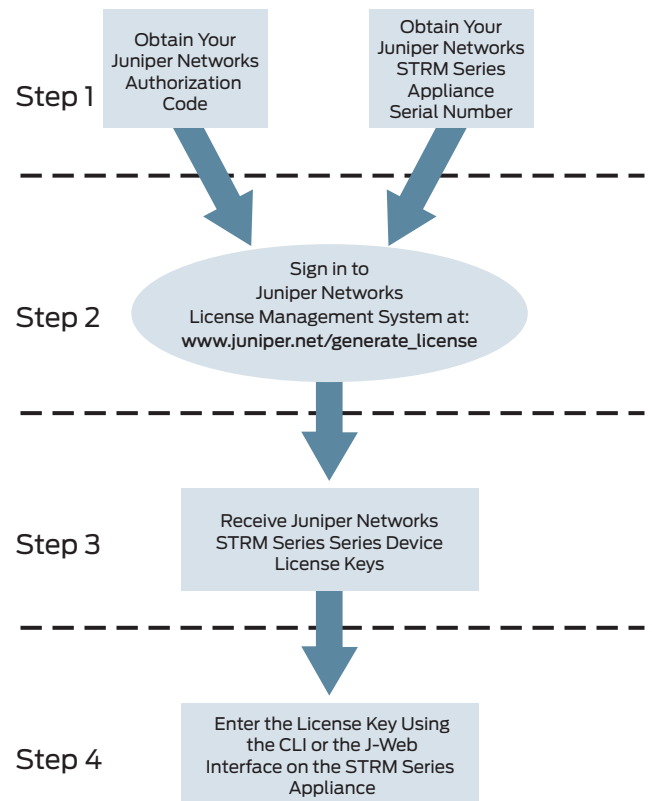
Step 1

Obtain Your Juniper Networks Authorization Code

Obtain Your Juniper Networks STRM Series Appliance Serial Number

Step 2

Sign in to Juniper Networks License Management System at: www.juniper.net/generate_license

Step 3

Receive Juniper Networks STRM Series Series Device License Keys

Step 4

Enter the License Key Using the CLI or the J-Web Interface on the STRM Series Appliance